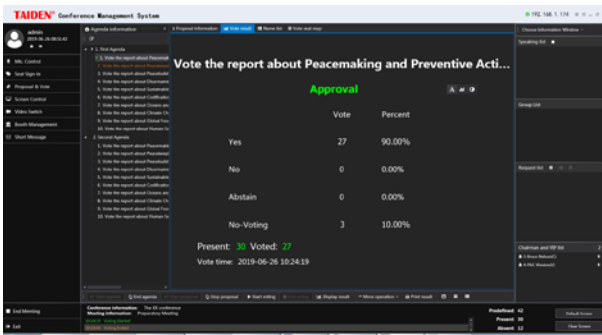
TAIDEN Conference Management System

192.168.1.174

admin
2019-06-26 08:55:43

Mic Control
Seat Sign In
Proposal & Vote
Screen Control
Video Switch
Booth Management
Short Message

Agenda information

1. First Agenda
1. Vote the report about Peacemaking
2. Vote the report about Peacebuild
3. Vote the report about Peacebuild
4. Vote the report about Disarmame
5. Vote the report about Sustainable
6. Vote the report about Codificatio
7. Vote the report about Oceans an
8. Vote the report about Climate Ch
9. Vote the report about Global Foo
10. Vote the report about Human Sc
2. Second Agenda
1. Vote the report about Peacemaki
2. Vote the report about Peacekeep
3. Vote the report about Peacebuild
4. Vote the report about Disarmame
5. Vote the report about Sustainable
6. Vote the report about Codificatio
7. Vote the report about Oceans an
8. Vote the report about Climate Ch
9. Vote the report about Global Foo
10. Vote the report about Human Sc

Proposal information | Vote result | Name list | Vote seat map

Vote the report about Peacemaking and Preventive Acti...

Approval

| | Vote | Percent |
|---|---|---|
| Yes | 27 | 90.00% |
| No | 0 | 0.00% |
| Abstain | 0 | 0.00% |
| No-Voting | 3 | 10.00% |

Present: 30 Voted: 27

Vote time: 2019-06-26 10:24:19

End agenda | Stop proposal | Start voting | Display result | More operation | Print result

Choose Information Window
Speaking list
Group List
Request list
Chairman and VIP list
3 Bruce Nelson
4 PhC Manuel

End Meeting
Exit

Conference information: The XX conference
Meeting information: Preparatory Meeting

Predefined: 42
Present: 30
Absent: 12

Default Screen
Clear Screen